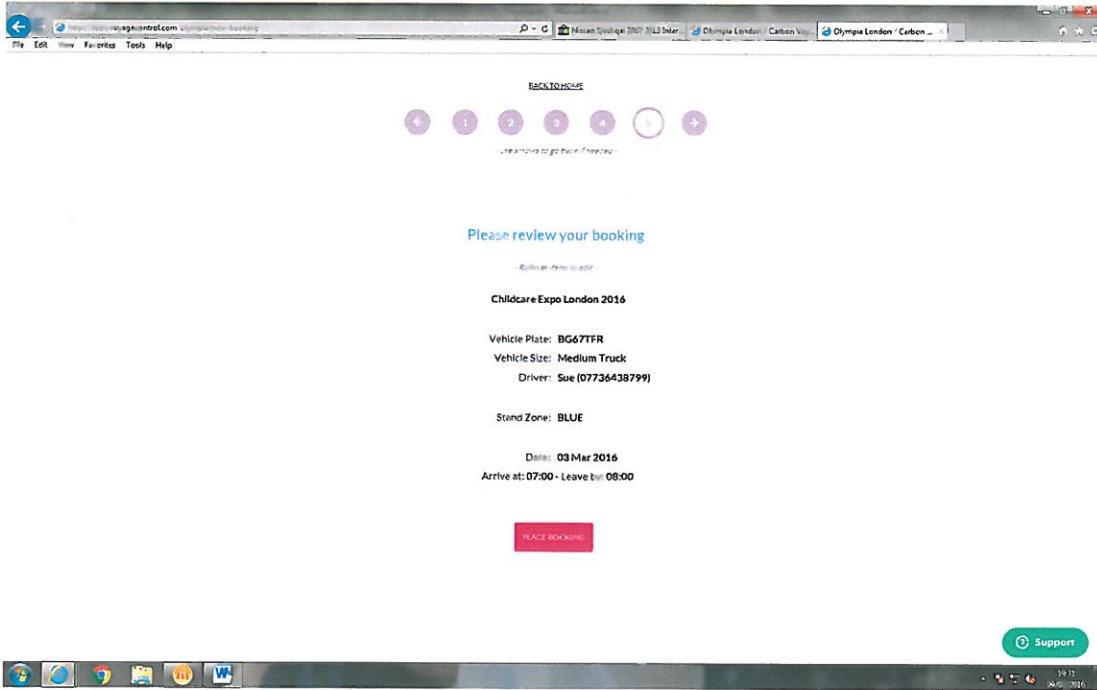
https://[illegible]voyagecontrol.com/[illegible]

Nissan Qashqai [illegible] | Olympia London / Carbon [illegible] | Olympia London / Carbon ...

File Edit View Favorites Tools Help

BACK TO HOME

1 2 3 4 5

- Use arrows to go back if needed -

Please review your booking

- Rollover items to edit -

Childcare Expo London 2016

Vehicle Plate: BG67TFR
Vehicle Size: Medium Truck
Driver: Sue (07736438799)

Stand Zone: BLUE

Date: 03 Mar 2016
Arrive at: 07:00 - Leave by: 08:00

PLACE BOOKING

Support

19:11
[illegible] 2016